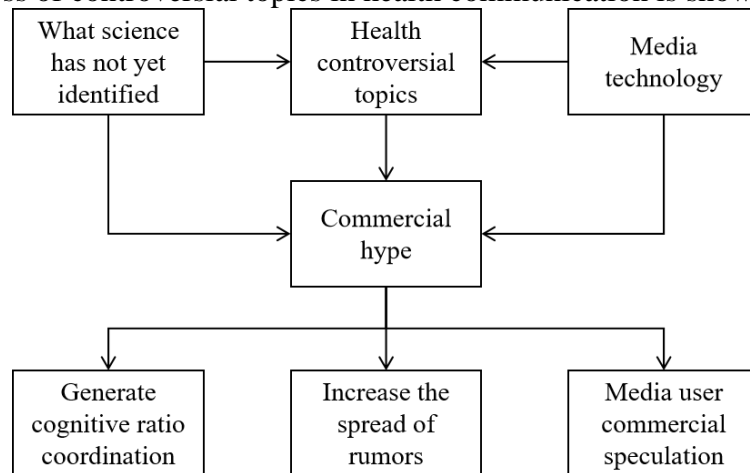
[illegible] of controversial topics in health communication is show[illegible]

What science has not yet identified

Health controversial topics

Media technology

Commercial hype

Generate cognitive ratio coordination

Increase the spread of rumors

Media user commercial speculation